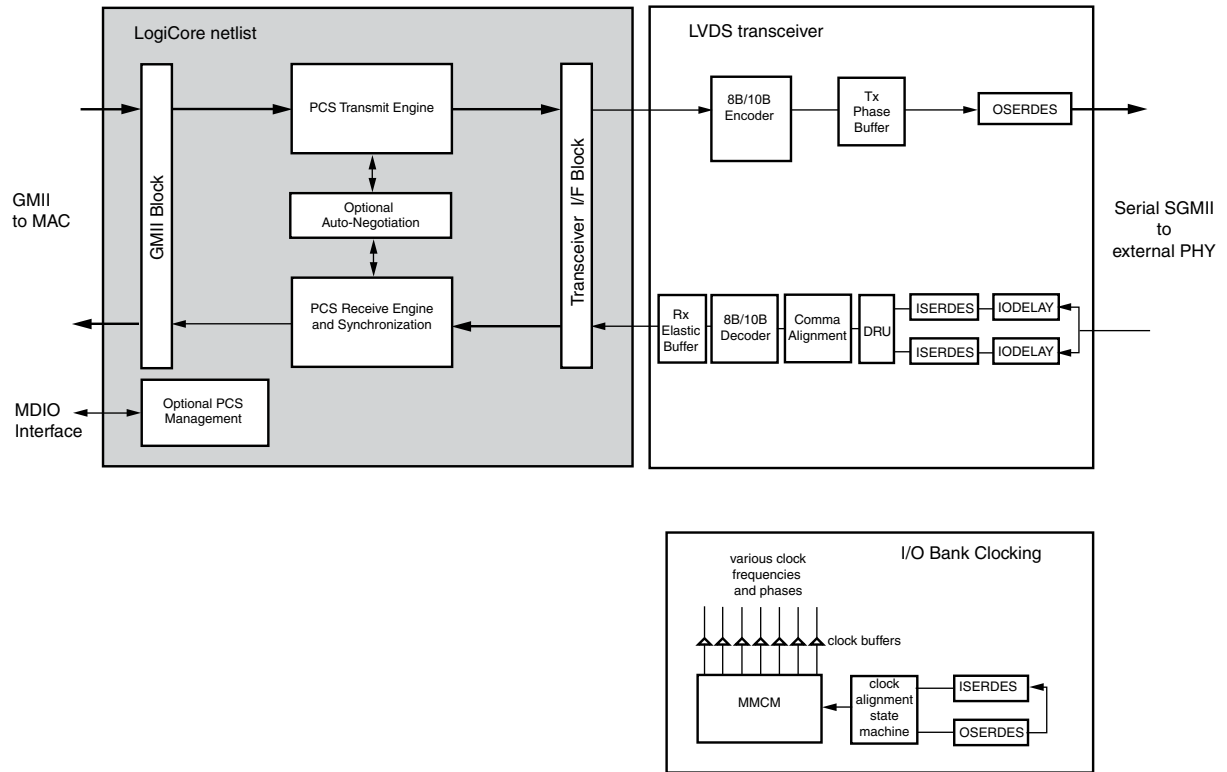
LogiCore netlist

GMII to MAC

GMII Block

PCS Transmit Engine

Optional Auto-Negotiation

PCS Receive Engine and Synchronization

Transceiver I/F Block

MDIO Interface

Optional PCS Management

LVDS transceiver

8B/10B Encoder

Tx Phase Buffer

OSERDES

Serial SGMII to external PHY

Rx Elastic Buffer

8B/10B Decoder

Comma Alignment

DRU

ISERDES

IODELAY

ISERDES

IODELAY

I/O Bank Clocking

various clock frequencies and phases

clock buffers

MMCM

clock alignment state machine

ISERDES

OSERDES